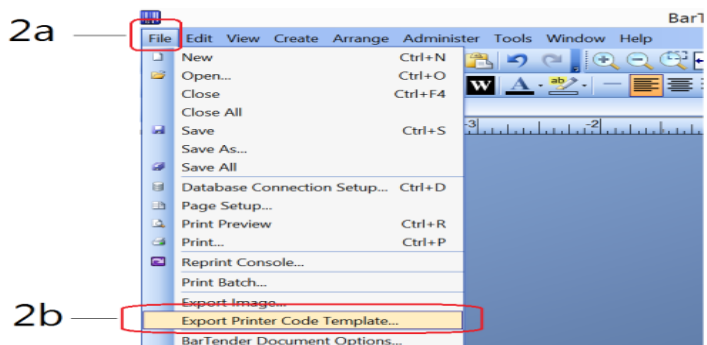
2a
BarT
File Edit View Create Arrange Administer Tools Window Help
New Ctrl+N
Open... Ctrl+O
Close Ctrl+F4
Close All
Save Ctrl+S
Save As...
Save All
Database Connection Setup... Ctrl+D
Page Setup...
Print Preview Ctrl+R
Print... Ctrl+P
Reprint Console...
Print Batch...
Export Image...
2b
Export Printer Code Template...
BarTender Document Options...